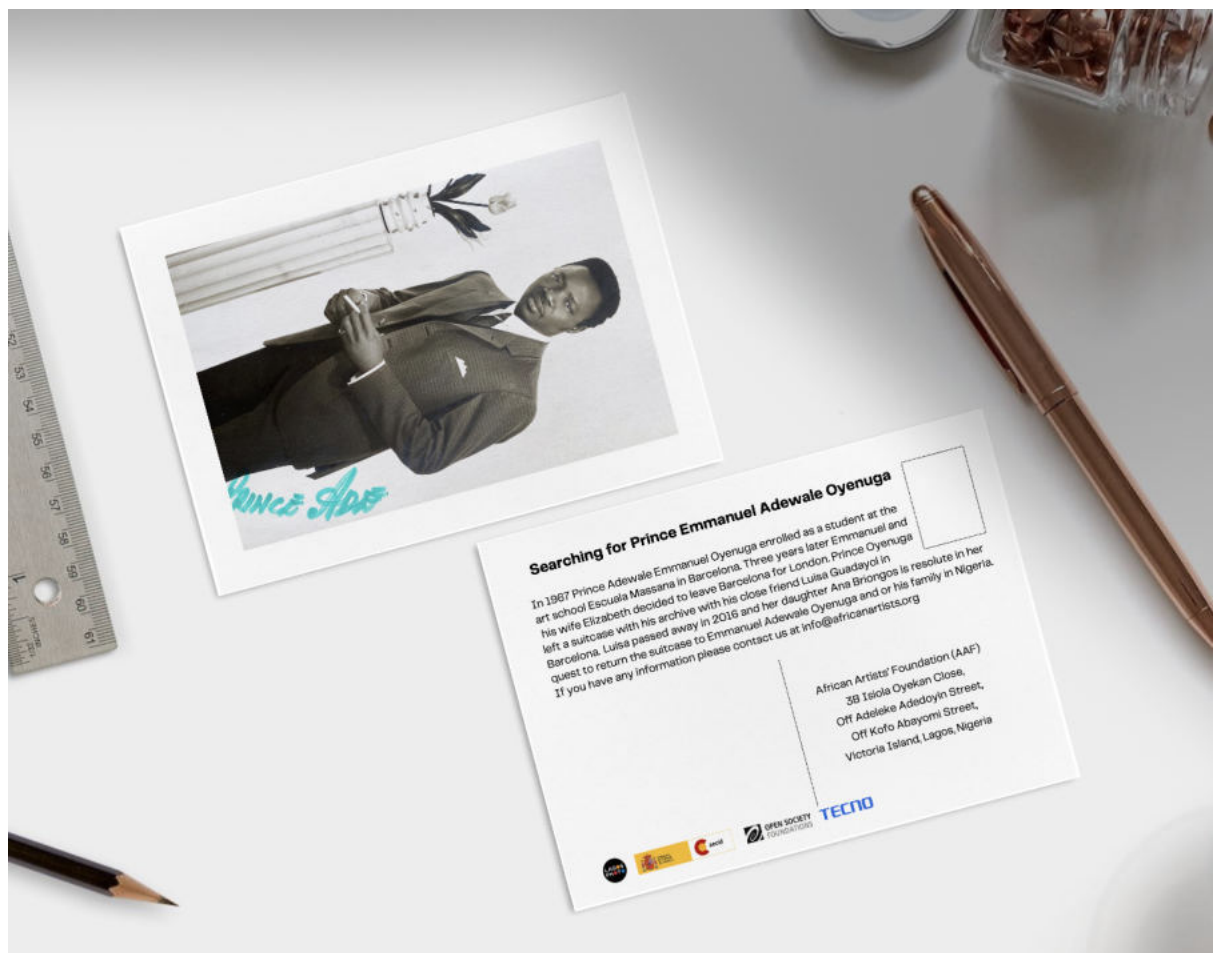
Prince Ade

Searching for Prince Emmanuel Adewale Oyenuga

In 1967 Prince Adewale Emmanuel Oyenuga enrolled as a student at the art school Escuela Massana in Barcelona. Three years later Emmanuel and his wife Elizabeth decided to leave Barcelona for London. Prince Oyenuga left a suitcase with his archive with his close friend Luisa Guadayol in Barcelona. Luisa passed away in 2016 and her daughter Ana Briongos is resolute in her quest to return the suitcase to Emmanuel Adewale Oyenuga and or his family in Nigeria. If you have any information please contact us at info@africanartists.org

African Artists' Foundation (AAF)
3B Isiola Oyekan Close,
Off Adeleke Adedoyin Street,
Off Kofo Abayomi Street,
Victoria Island, Lagos, Nigeria

OPEN SOCIETY FOUNDATIONS
TECNO